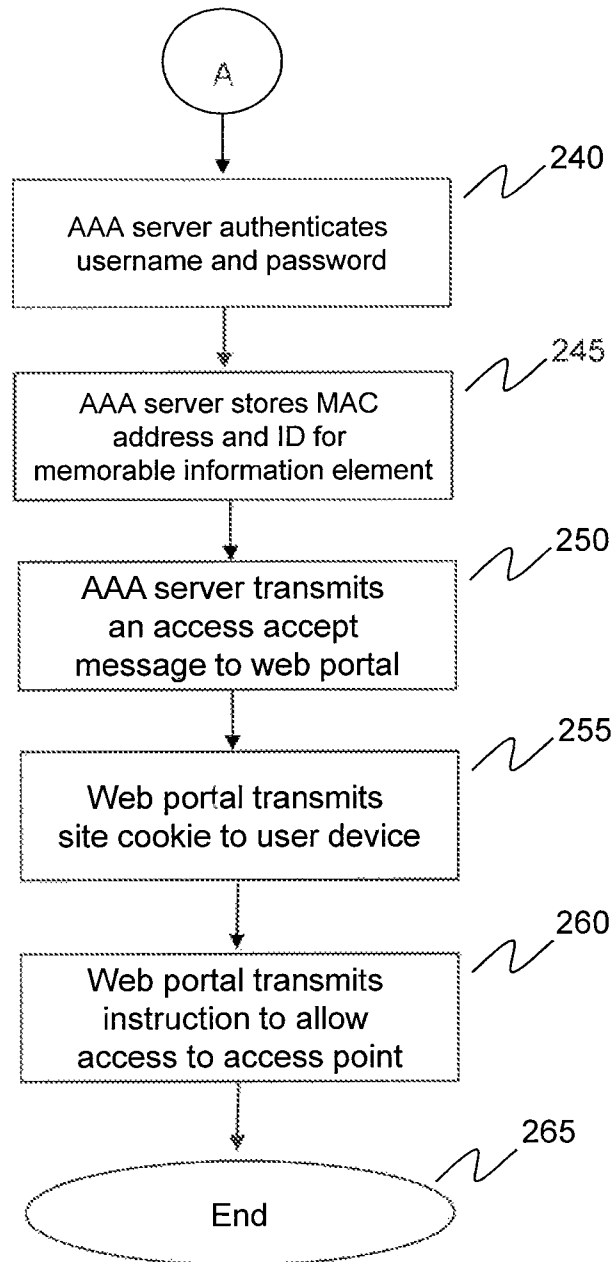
A

240

AAA server authenticates username and password

245

AAA server stores MAC address and ID for memorable information element

250

AAA server transmits an access accept message to web portal

255

Web portal transmits site cookie to user device

260

Web portal transmits instruction to allow access to access point

265

End